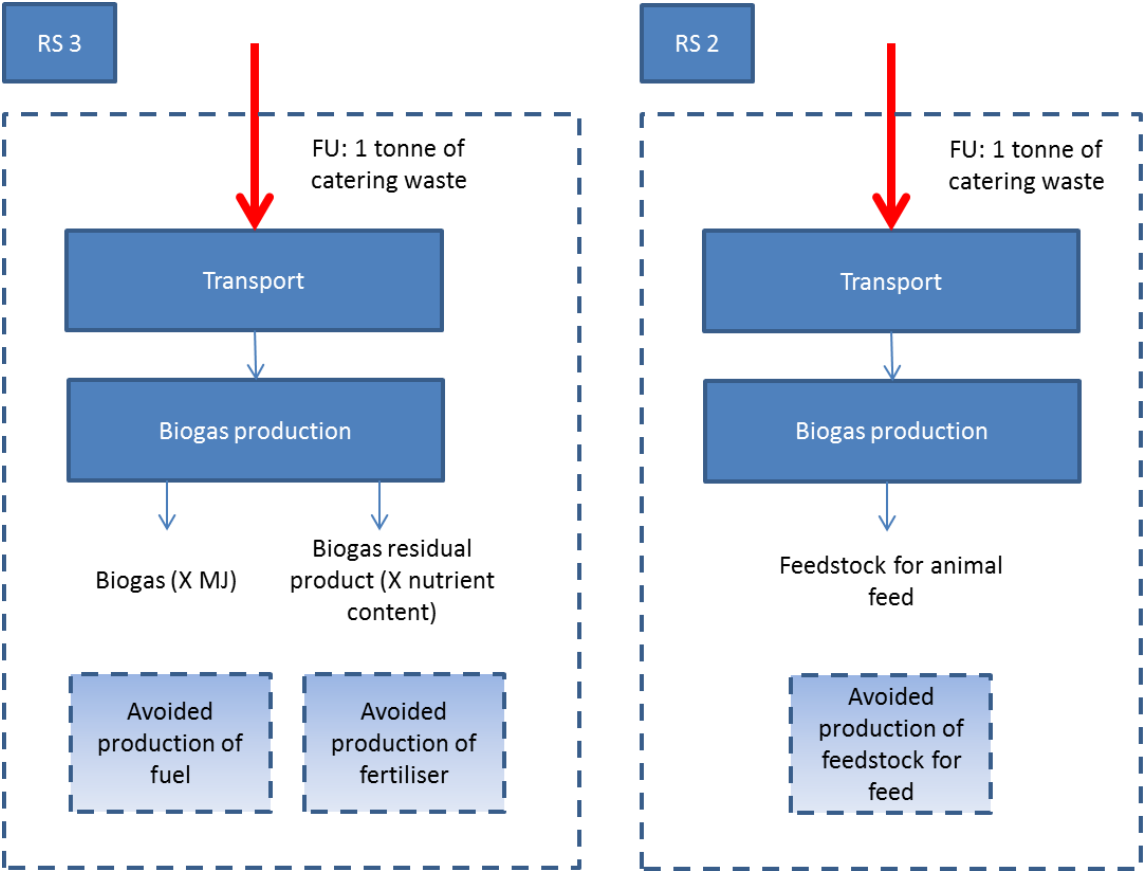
RS 3

FU: 1 tonne of catering waste

Transport

Biogas production

Biogas (X MJ)

Biogas residual product (X nutrient content)

Avoided production of fuel

Avoided production of fertiliser

RS 2

FU: 1 tonne of catering waste

Transport

Biogas production

Feedstock for animal feed

Avoided production of feedstock for feed